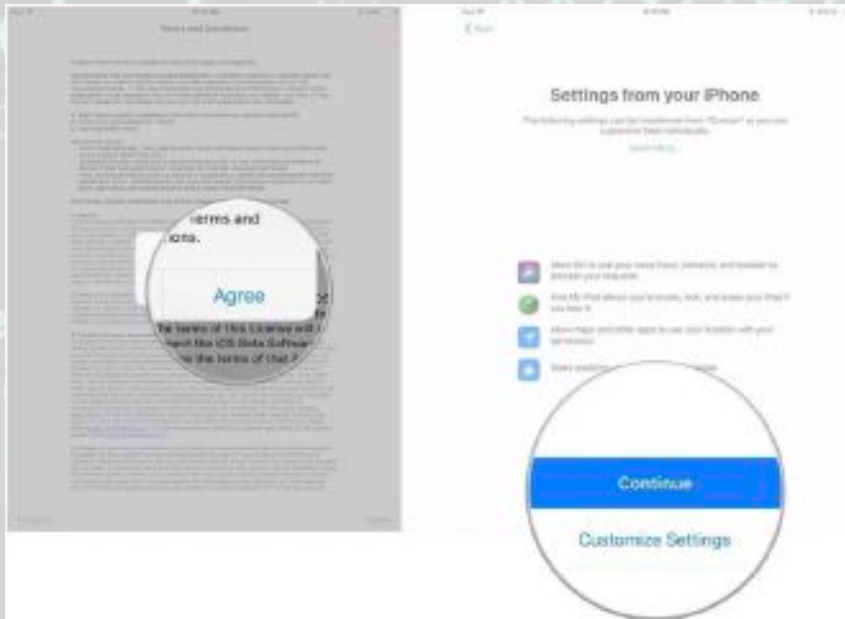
Terms and Conditions

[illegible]

erms and
ions.

Agree

he terms of this License will
hed the iOS Beta Software
one the terms of that A

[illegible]

Back

Settings from your iPhone

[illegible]

Learn More

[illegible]

Continue

Customize Settings